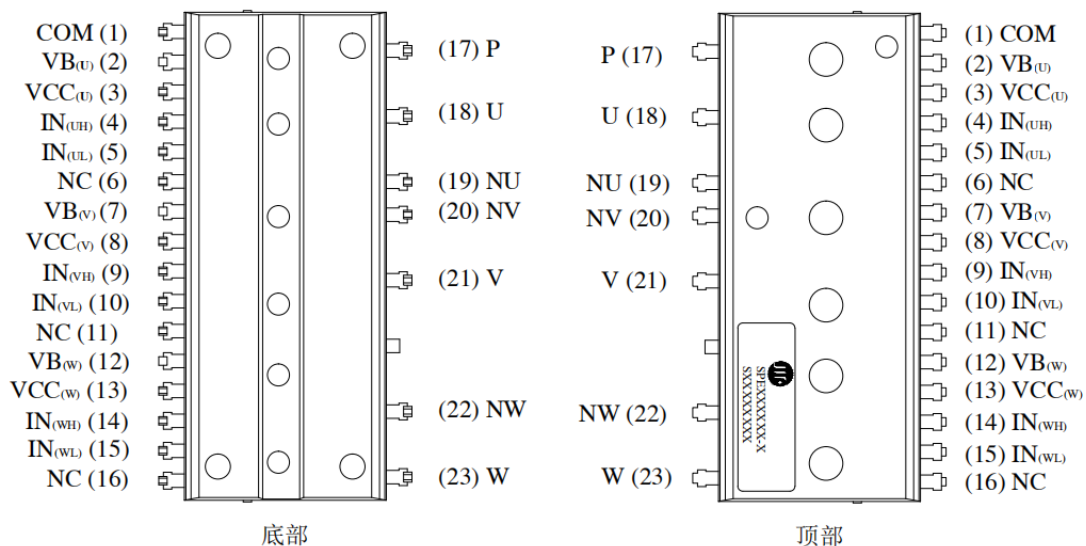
COM (1)
VB$_{(U)}$ (2)
VCC$_{(U)}$ (3)
IN$_{(UH)}$ (4)
IN$_{(UL)}$ (5)
NC (6)
VB$_{(V)}$ (7)
VCC$_{(V)}$ (8)
IN$_{(VH)}$ (9)
IN$_{(VL)}$ (10)
NC (11)
VB$_{(W)}$ (12)
VCC$_{(W)}$ (13)
IN$_{(WH)}$ (14)
IN$_{(WL)}$ (15)
NC (16)

(17) P
(18) U
(19) NU
(20) NV
(21) V
(22) NW
(23) W

底部

P (17)
U (18)
NU (19)
NV (20)
V (21)
NW (22)
W (23)

SPEXXXXXX-X
SXXXXXXXX

(1) COM
(2) VB$_{(U)}$
(3) VCC$_{(U)}$
(4) IN$_{(UH)}$
(5) IN$_{(UL)}$
(6) NC
(7) VB$_{(V)}$
(8) VCC$_{(V)}$
(9) IN$_{(VH)}$
(10) IN$_{(VL)}$
(11) NC
(12) VB$_{(W)}$
(13) VCC$_{(W)}$
(14) IN$_{(WH)}$
(15) IN$_{(WL)}$
(16) NC

顶部